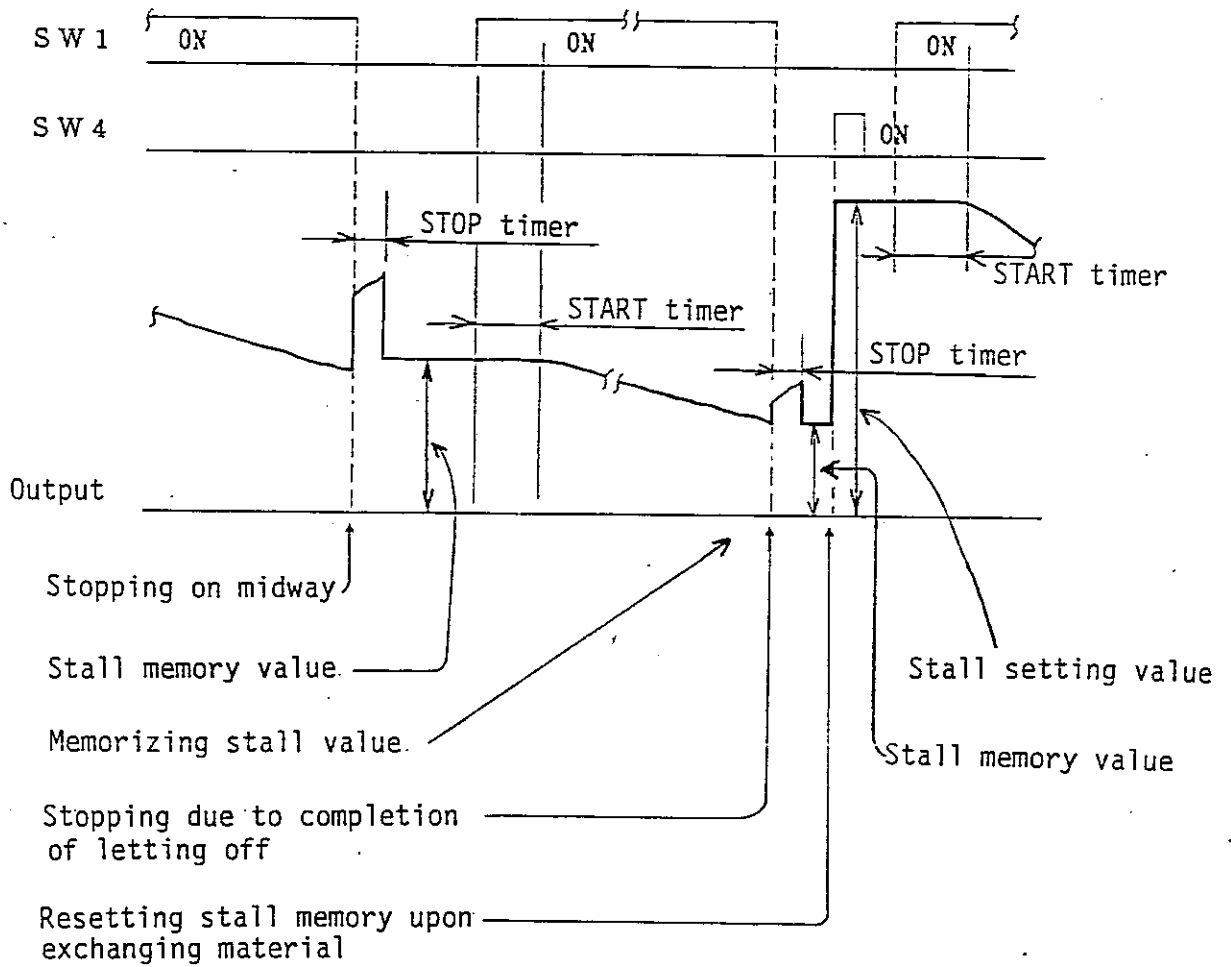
SW1
ON
ON
ON
SW4
ON
STOP timer
START timer
START timer
STOP timer
Output
Stopping on midway
Stall memory value
Memorizing stall value
Stopping due to completion of letting off
Resetting stall memory upon exchanging material
Stall setting value
Stall memory value